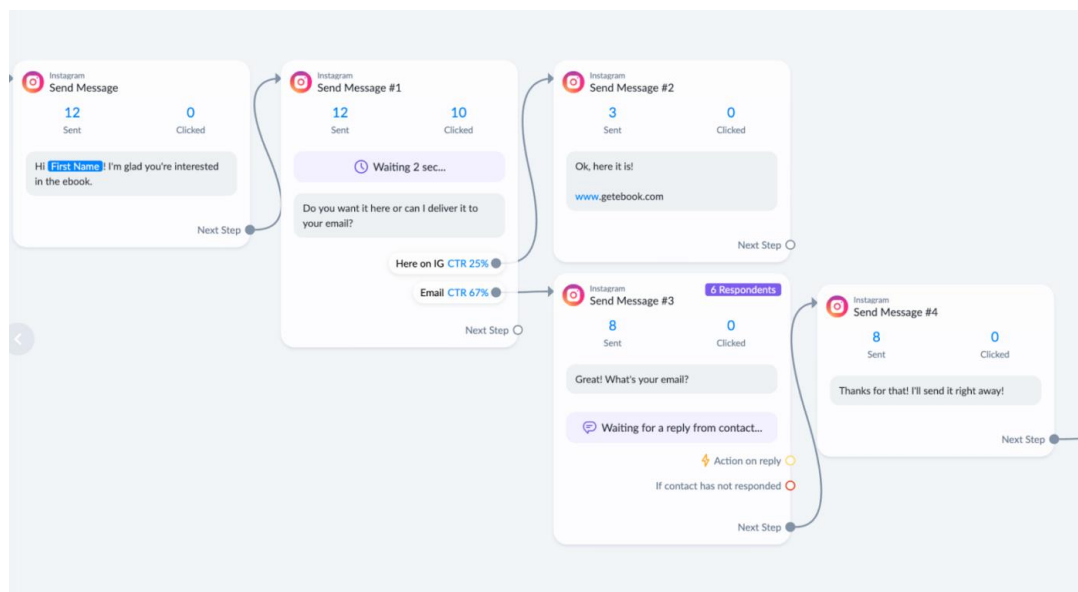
Instagram
Send Message

12
Sent

0
Clicked

Hi First Name! I'm glad you're interested in the ebook.

Next Step

Instagram
Send Message #1

12
Sent

10
Clicked

Waiting 2 sec...

Do you want it here or can I deliver it to your email?

Here on IG CTR 25%

Email CTR 67%

Next Step

Instagram
Send Message #2

3
Sent

0
Clicked

Ok, here it is!

www.getebook.com

Next Step

Instagram
Send Message #3

6 Respondents

8
Sent

0
Clicked

Great! What's your email?

Waiting for a reply from contact...

Action on reply

If contact has not responded

Next Step

Instagram
Send Message #4

8
Sent

0
Clicked

Thanks for that! I'll send it right away!

Next Step